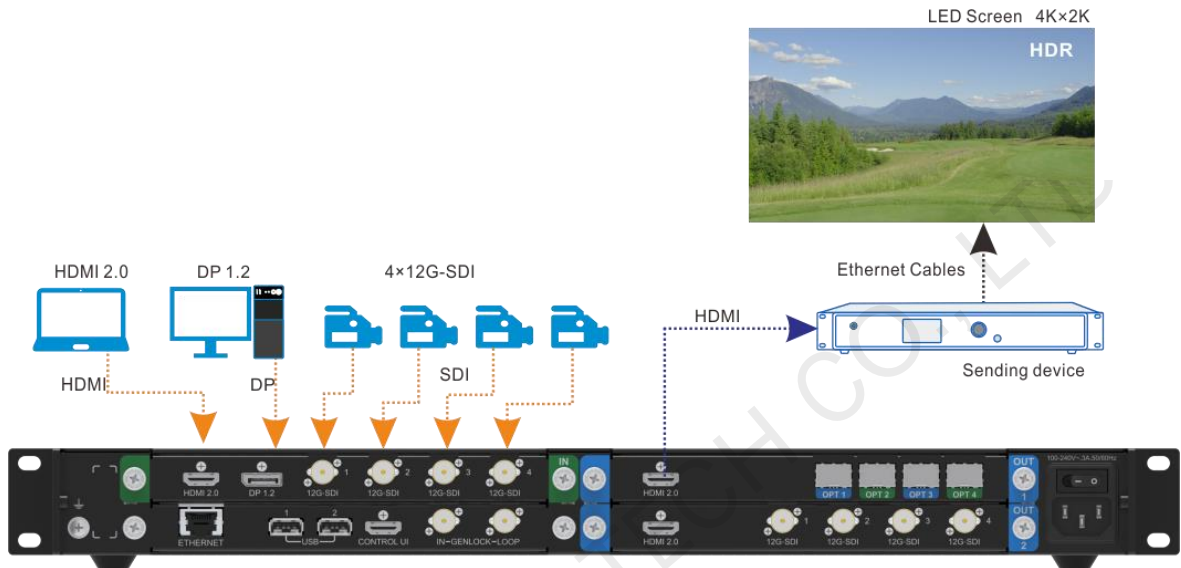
LED Screen 4K×2K

HDR

HDMI 2.0

DP 1.2

4×12G-SDI

Ethernet Cables

HDMI

Sending device

HDMI

DP

SDI

HDMI 2.0

DP 1.2

12G-SDI 1

12G-SDI 2

12G-SDI 3

12G-SDI 4

IN

HDMI 2.0

OPT 1

OPT 2

OPT 3

OPT 4

OUT 1

100-240V~ 3A 50/60Hz

ETHERNET

1 USB 2

CONTROL UI

IN-GENLOCK-LOOP

HDMI 2.0

12G-SDI 1

12G-SDI 2

12G-SDI 3

12G-SDI 4

OUT 2